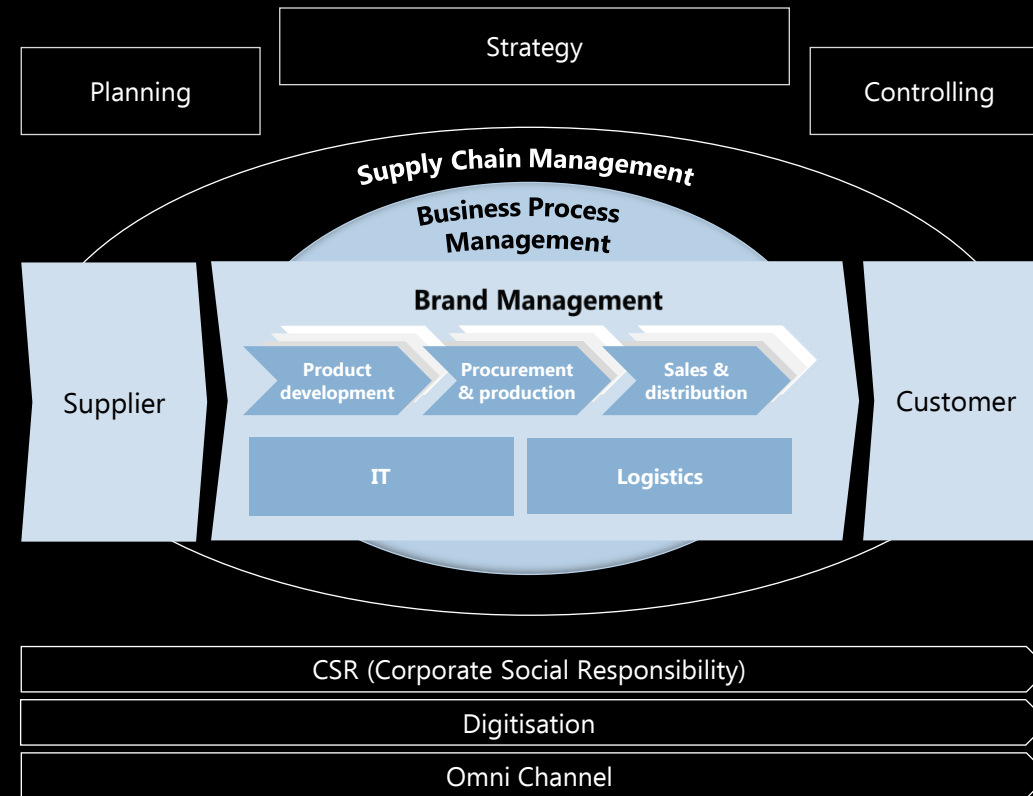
Strategy

Planning

Controlling

Supply Chain Management

Business Process Management

Brand Management

Supplier

Product development

Procurement & production

Sales & distribution

Customer

IT

Logistics

CSR (Corporate Social Responsibility)

Digitisation

Omni Channel